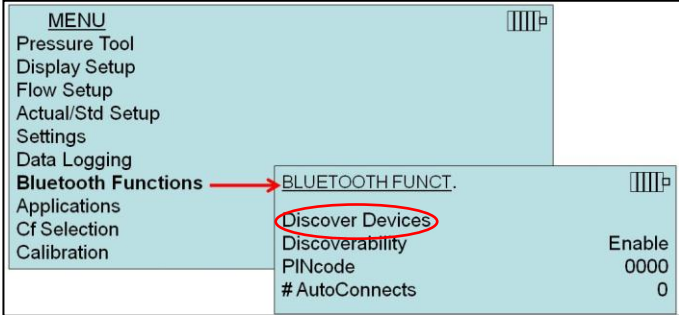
MENU
Pressure Tool
Display Setup
Flow Setup
Actual/Std Setup
Settings
Data Logging
Bluetooth Functions
Applications
Cf Selection
Calibration

BLUETOOTH FUNCT.
Discover Devices
Discoverability Enable
PINcode 0000
# AutoConnects 0